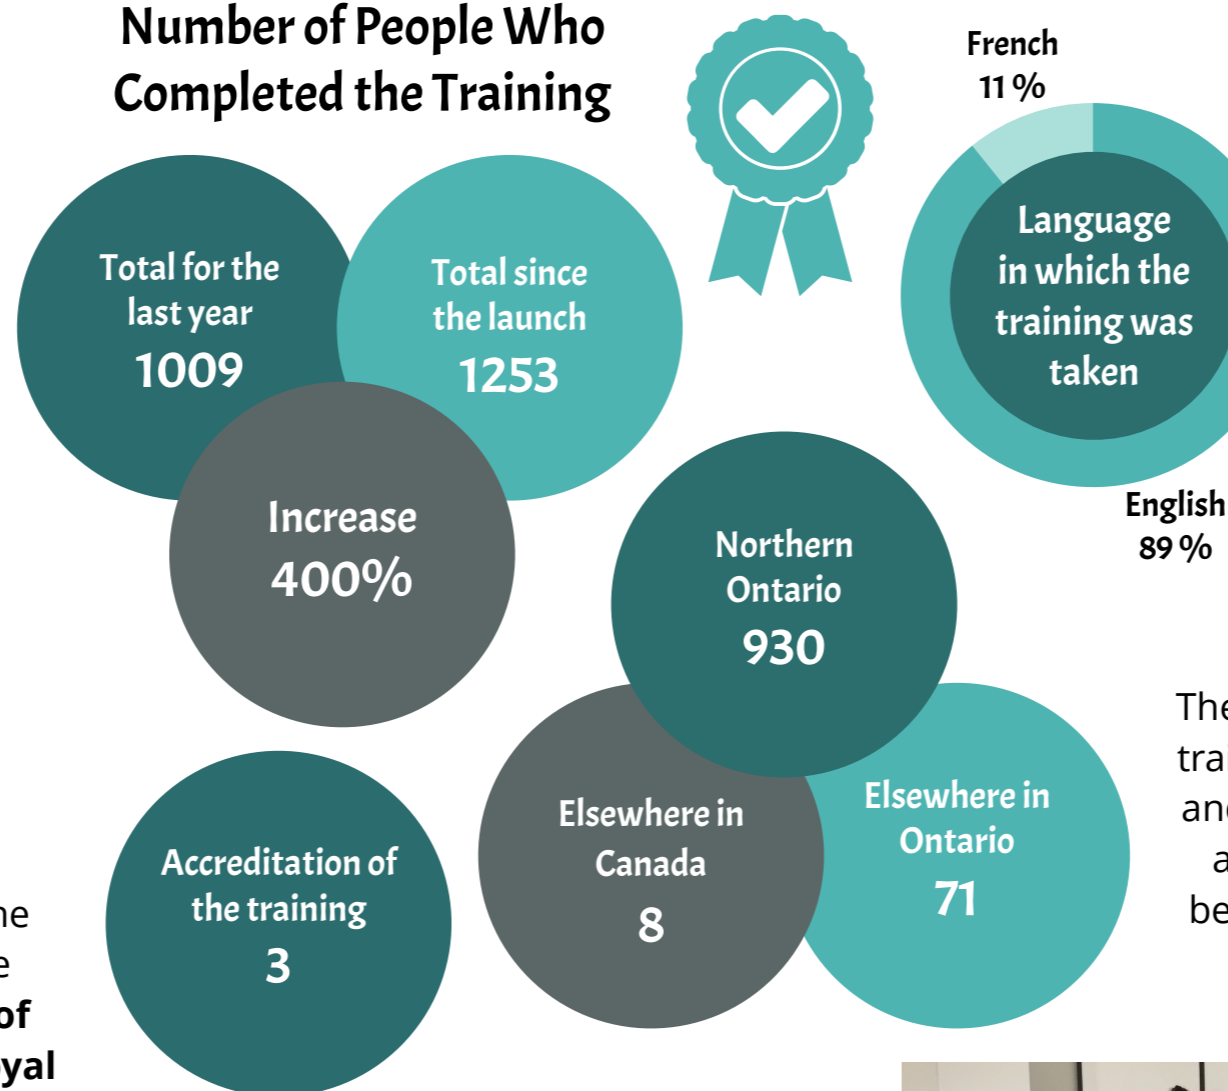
Number of People Who Completed the Training

French
11 %

Language in which the training was taken

English
89 %

Total for the last year
1009

Total since the launch
1253

Increase
400%

Northern Ontario
930

Accreditation of the training
3

Elsewhere in Canada
8

Elsewhere in Ontario
71

The
trai
and
a
be

he
e
of
yal